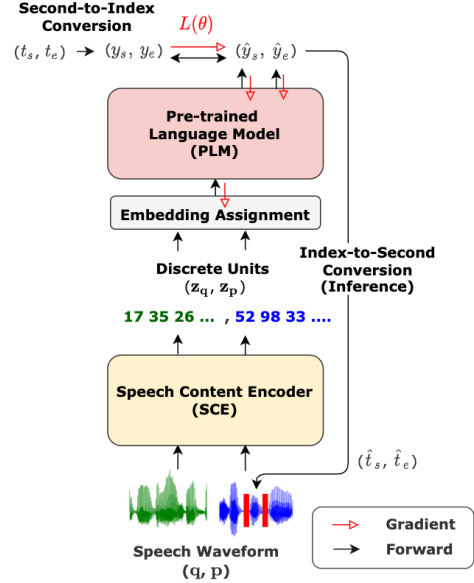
Second-to-Index Conversion

$(t_s, t_e)$ → $(y_s, y_e)$ $L(\theta)$ $(\hat{y}_s, \hat{y}_e)$

Pre-trained Language Model (PLM)

Embedding Assignment

Index-to-Second Conversion (Inference)

Discrete Units $(\mathbf{z_q}, \mathbf{z_p})$

17 35 26 ... , 52 98 33 ....

Speech Content Encoder (SCE)

$(\hat{t}_s, \hat{t}_e)$

Speech Waveform $(\mathbf{q}, \mathbf{p})$

Gradient

Forward